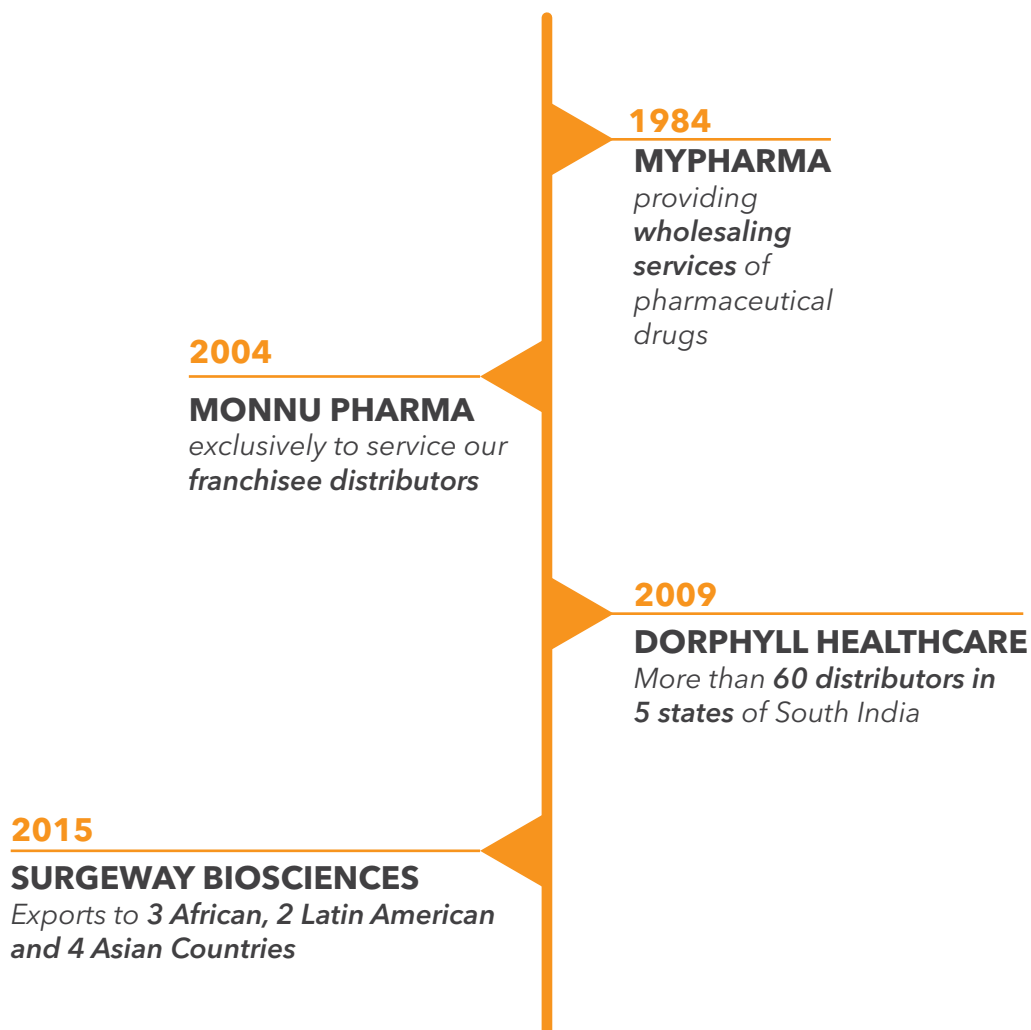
1984

MYPHARMA

providing wholesaling services of pharmaceutical drugs

2004

MONNU PHARMA

exclusively to service our franchisee distributors

2009

DORPHYLL HEALTHCARE

More than 60 distributors in 5 states of South India

2015

SURGEWAY BIOSCIENCES

Exports to 3 African, 2 Latin American and 4 Asian Countries